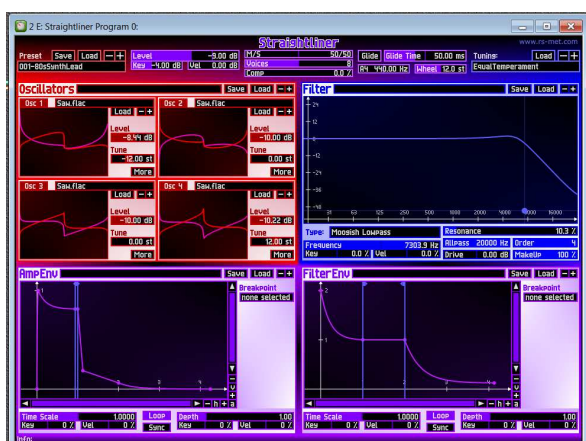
2 E: Straightliner Program 0:

Straightliner

www.rs-met.com

Preset Save Load − +
001-80sSynthLead

Level -9.00 dB
Key -4.00 dB Vel 0.00 dB

M/S 50/50
Voices 8
Comp 0.0 %

Glide Glide Time 50.00 ms
A4 440.00 Hz Wheel 12.0 st

Tuning: Load − +
EqualTemperament

Oscillators Save Load − +

Osc 1 Saw.flac
Load − +
Level -8.44 dB
Tune -12.00 st
More

Osc 2 Saw.flac
Load − +
Level -10.00 dB
Tune 0.00 st
More

Osc 3 Saw.flac
Load − +
Level -10.00 dB
Tune 0.00 st
More

Osc 4 Saw.flac
Load − +
Level -10.22 dB
Tune 12.00 st
More

Filter Save Load − +

+24
+12
0
-12
-24
-36
-48
31 63 125 250 500 1000 2000 4000 8000 16000

Type: Moogish Lowpass
Frequency 7303.9 Hz
Key 0.0 % Vel 0.0 %

Resonance 10.3 %
Allpass 20000 Hz Order 4
Drive 0.00 dB MakeUp 100 %

AmpEnv Save Load − +
Breakpoint
none selected
1 2 3 4
Time Scale 1.0000 Loop Depth 1.00
Key 0 % Vel 0 % Sync Key 0 % Vel 0 %

FilterEnv Save Load − +
Breakpoint
none selected
1 2 3 4
Time Scale 1.0000 Loop Depth 1.00
Key 0 % Vel 0 % Sync Key 0 % Vel 0 %

Info: